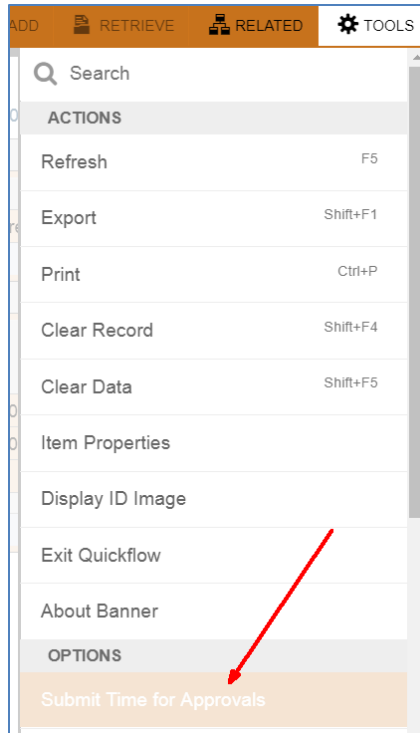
ADD RETRIEVE RELATED TOOLS

Search

ACTIONS

Refresh F5

Export Shift+F1

Print Ctrl+P

Clear Record Shift+F4

Clear Data Shift+F5

Item Properties

Display ID Image

Exit Quickflow

About Banner

OPTIONS

Submit Time for Approvals